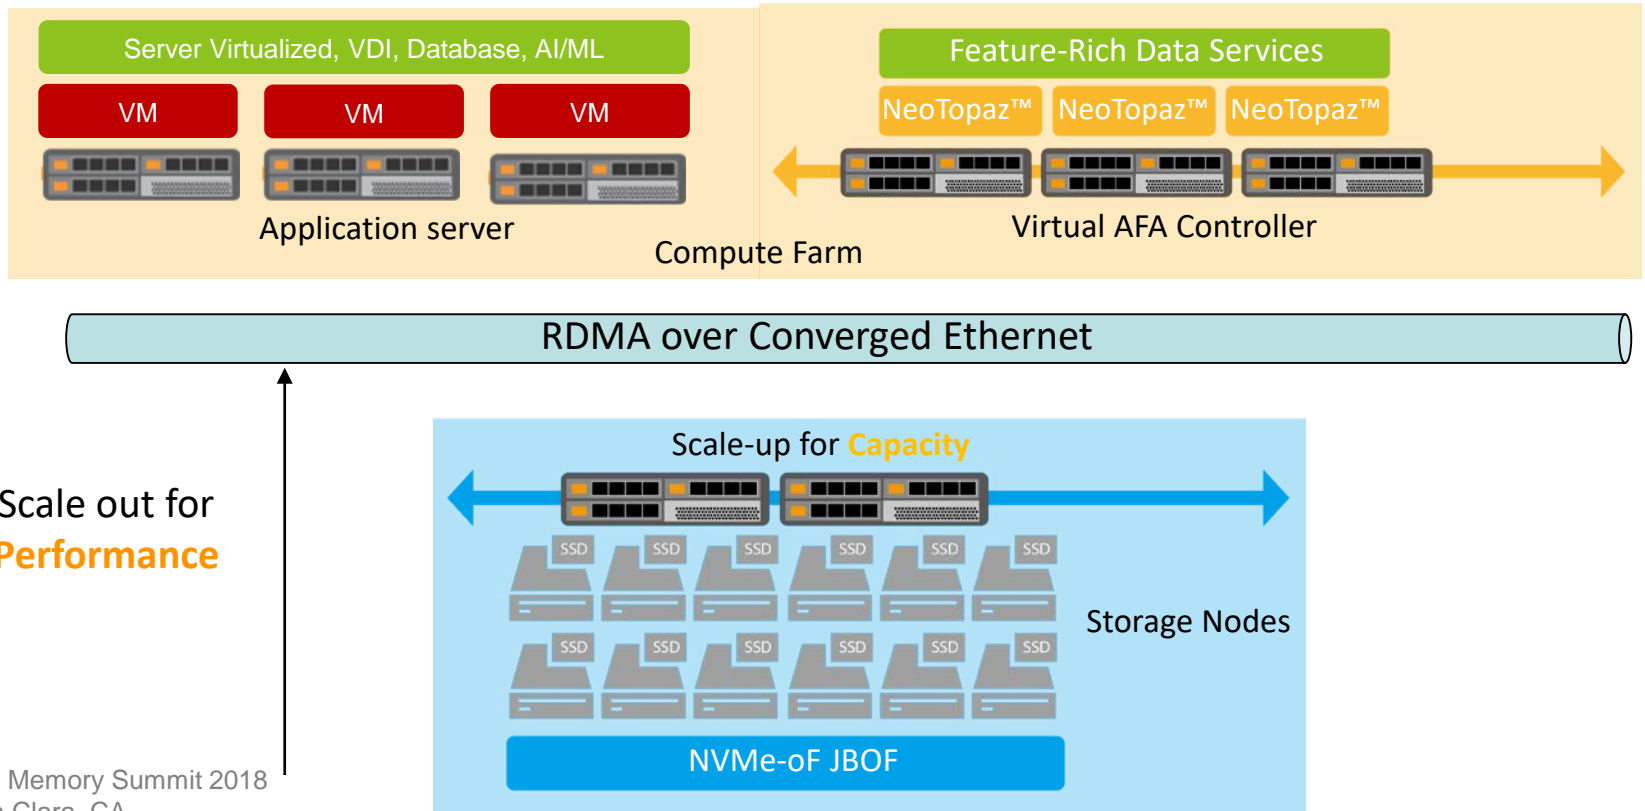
Server Virtualized, VDI, Database, AI/ML

VM

VM

VM

Application server

Feature-Rich Data Services

NeoTopaz™

NeoTopaz™

NeoTopaz™

Virtual AFA Controller

Compute Farm

RDMA over Converged Ethernet

Scale out for Performance

Scale-up for Capacity

SSD SSD SSD SSD SSD SSD

SSD SSD SSD SSD SSD SSD

Storage Nodes

NVMe-oF JBOF

Memory Summit 2018

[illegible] Clara, CA